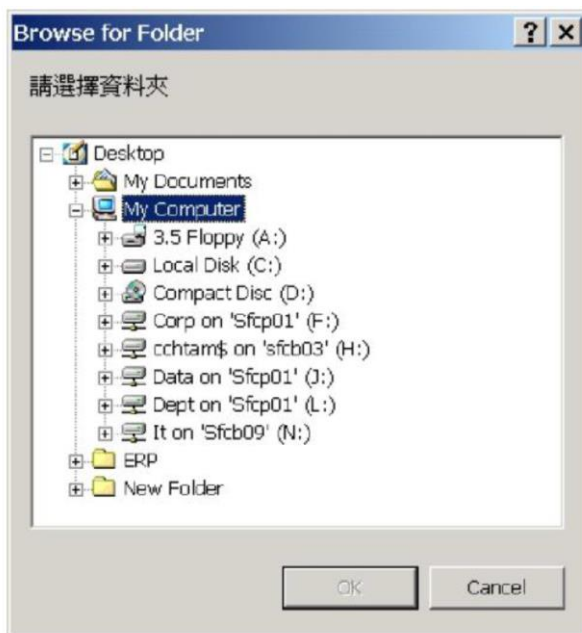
Browse for Folder

? ×

請選擇資料夾

Desktop
My Documents
My Computer
3.5 Floppy (A:)
Local Disk (C:)
Compact Disc (D:)
Corp on 'Sfcp01' (F:)
cchtam$ on 'sfcb03' (H:)
Data on 'Sfcp01' (J:)
Dept on 'Sfcp01' (L:)
It on 'Sfcb09' (N:)
ERP
New Folder

OK

Cancel